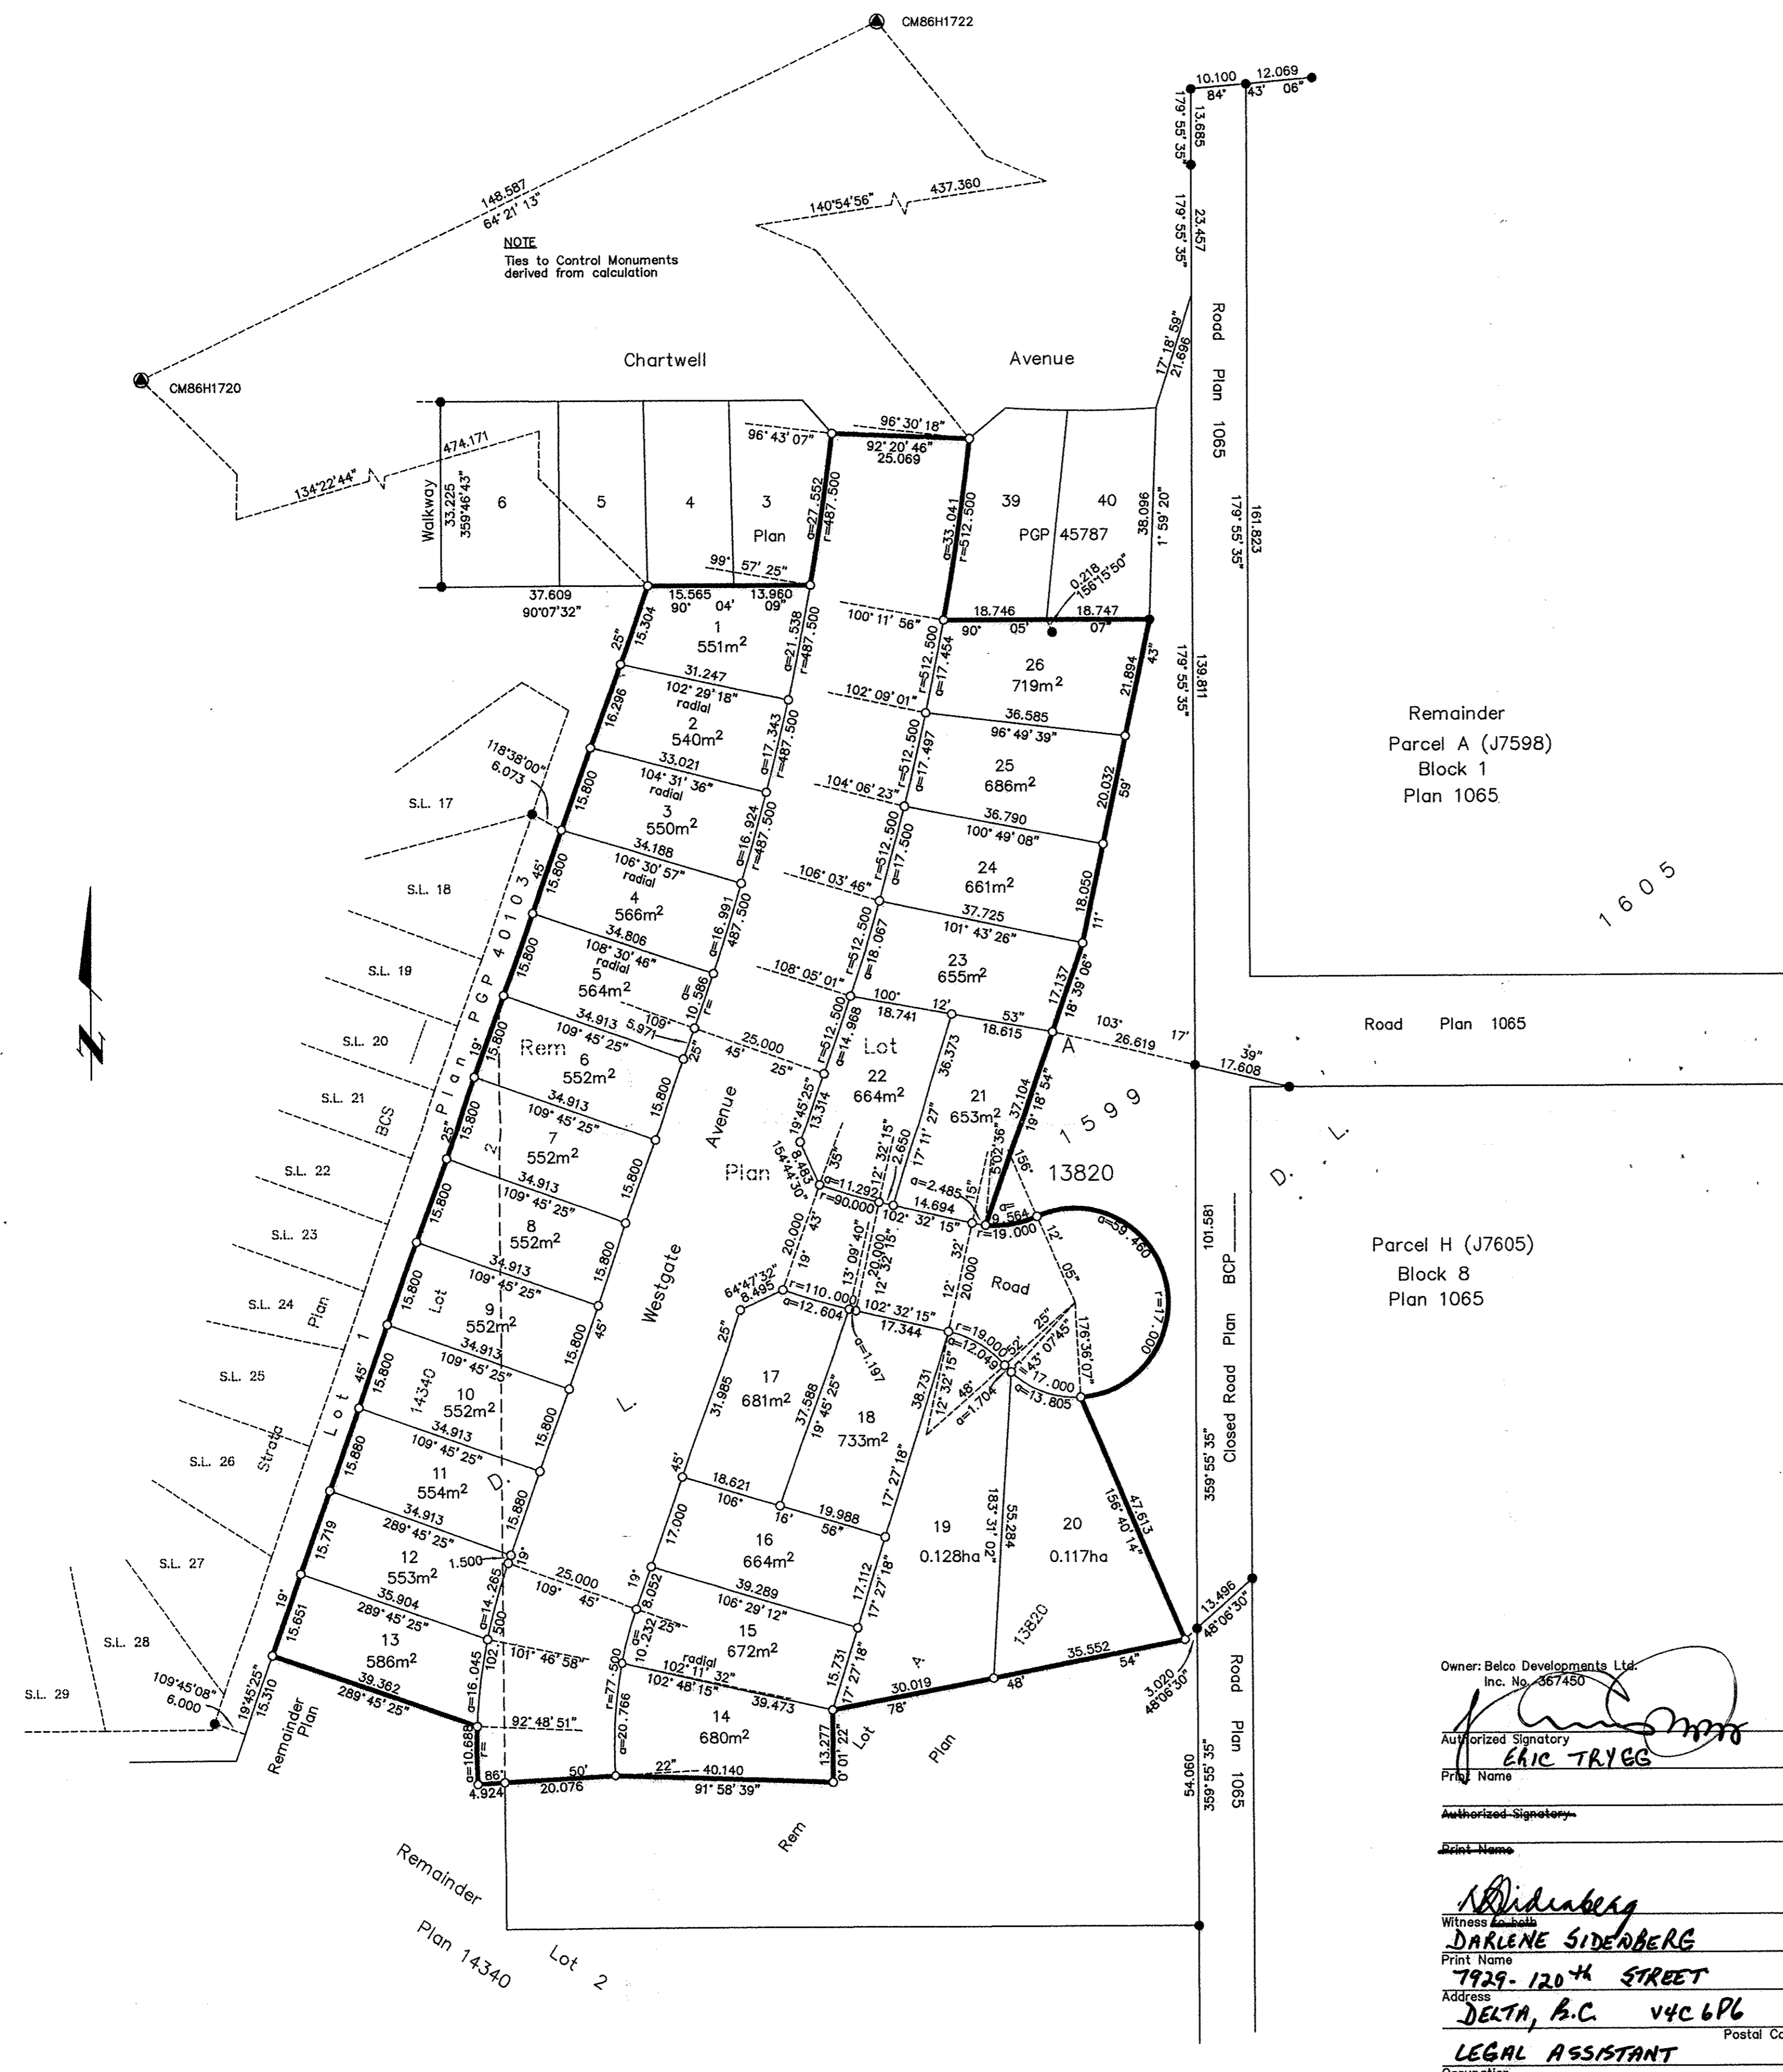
CM86H1722

10.100 84° 12.069 43' 06"

13.685 179°55'35"

23.457 179°55'35"

148.587 64°21'13"

140°54'56" 437.360

NOTE
Ties to Control Monuments derived from calculation

CM86H1720

Chartwell

Avenue

Road Plan 1065

17°18'59" 21.696

474.171

134°22'44"

Walkway 33.225 359°46'43"

6 5 4 3 Plan

96°43'07" 96°30'18" 92°20'46" 25.069

a=27.552 r=487.500

39 PGP 45787 40

a=33.041 r=512.500

38.096 1°59'20"

179°55'35" 161.823

99°57'25"

37.609 90°07'32"

15.565 90° 04' 13.960 09"

0.218 156°15'50"

100°11'56"

18.746 90° 05' 18.747 07"

1 551m²

a=21.538 r=487.500

26 719m²

a=17.454 r=512.500

21.894 43"

179°55'35" 139.811

31.247 102°29'18" radial

2 540m²

a=17.343 r=487.500

102°09'01"

36.585 96°49'39"

25 686m²

a=17.497 r=512.500

20.032 59'

Remainder Parcel A (J7598) Block 1 Plan 1065

118°38'00" 6.073

33.021 104°31'36" radial

3 550m²

104°06'23"

36.790 100°49'08"

S.L. 17

a=16.924 r=487.500

24 661m²

a=17.500 r=512.500

S.L. 18

34.188 106°30'57" radial

4 566m²

106°03'46"

37.725 101°43'26"

18.050 11'

1605

a=16.991 487.500

34.806 108°30'46" radial

5 564m²

a=18.067 r=512.500

108°05'01"

23 655m²

17.137 18°39'06"

S.L. 19

a=10.586 r=

109° 5.971

34.913 109°45'25"

100° 18.741 12'

53" 18.615

103° 26.619 17'

Road Plan 1065

39" 17.608

S.L. 20

Rem 6 552m²

25.000 45' 25"

a=14.988 r=512.500

Lot 22 664m²

A

36.373

21 653m²

37.104 19°18'54"

1599

S.L. 21

BCS

34.913 109°45'25"

7 552m²

15.800

Avenue

19°45'25" 13.314

a=8.483 154°44'30"

12°32'15" 2.650

17°11'27"

5°02'36" 156°

13820

D. L.

S.L. 22

34.913 109°45'25"

8 552m²

Plan

a=11.292 r=90.000

a=2.485 15"

14.694 102°32'15"

a=9.564 r=19.000

a=59.460

r=17.000

S.L. 23

Parcel H (J7605) Block 8 Plan 1065

101.581 BCP

34.913 109°45'25"

9 552m²

Westgate

64°47'32" 8.495

20.000 19'

13°09'40" 20.000 12°32'15"

12' 20.000

Road

S.L. 24

Plan

r=110.000 a=12.604

102°32'15" 17.344

a=1.197

r=19.000 a=12.049

43°07'45" 176°36'07"

17.000

a=13.805

S.L. 25

Lot 14340

34.913 109°45'25"

10 552m²

L.

31.985

17 681m²

37.588 19°45'25"

18 733m²

38.731 12°32'15"

48' a=1.704

Closed Road Plan

359°55'35"

S.L. 26

Strata

34.913 109°45'25"

11 554m²

D.

18.621 106°

16' 19.988 56"

17°27'18"

183°31'02" 55.284

19 0.128ha

20 0.117ha

47.613 156°40'14"

S.L. 27

34.913 289°45'25"

12 553m²

1.500

25.000 109° 45'

17.000

16 664m²

39.289 106°29'12"

17.112 17°27'18"

13820

S.L. 28

35.904 289°45'25"

13 586m²

a=14.265 r=102.500

101°46'58"

a=8.052 a=10.232

radial 102°11'32"

15 672m²

102°48'15" 39.473

15.731 17°27'18"

A

30.019 78°

48'

35.552 54"

13.496 48°06'30"

3.020 48°06'30"

Road Plan 1065

S.L. 29

109°45'08" 6.000

19°45'25" 15.310

15.651

39.362 289°45'25"

a=16.045

92°48'51"

r=77.500 a=20.766

14 680m²

13.277 0°01'22"

Lot

Plan

Remainder Plan

a=10.688 r=

86° 4.924

50' 20.076

22" 40.140 91°58'39"

54.060 359°55'35"

Owner: Belco Developments Ltd. Inc. No. 367450

Authorized Signatory
ERIC TRYGG
Print Name

Authorized Signatory

Print Name

Rem

Remainder Plan 14340 Lot 2

Witness to both
DARLENE SIDENBERG
Print Name
7929-120th STREET
Address
DELTA, B.C. V4C 6P6
Postal Co
LEGAL ASSISTANT